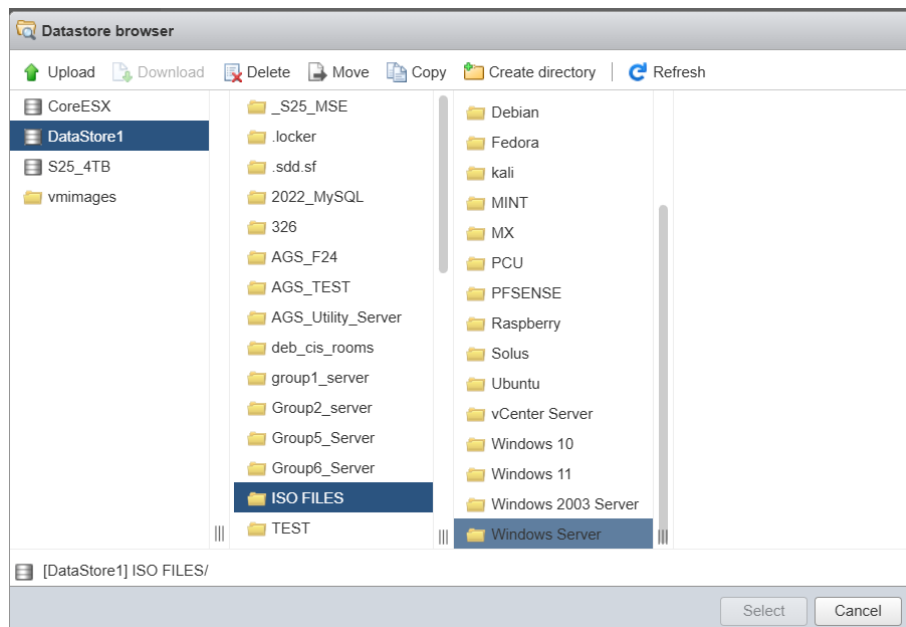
Datastore browser

Upload Download Delete Move Copy Create directory Refresh

CoreESX
DataStore1
S25_4TB
vmimages

_S25_MSE
.locker
.sdd.sf
2022_MySQL
326
AGS_F24
AGS_TEST
AGS_Utility_Server
deb_cis_rooms
group1_server
Group2_server
Group5_Server
Group6_Server
ISO FILES
TEST

Debian
Fedora
kali
MINT
MX
PCU
PFSENSE
Raspberry
Solus
Ubuntu
vCenter Server
Windows 10
Windows 11
Windows 2003 Server
Windows Server

[DataStore1] ISO FILES/

Select Cancel